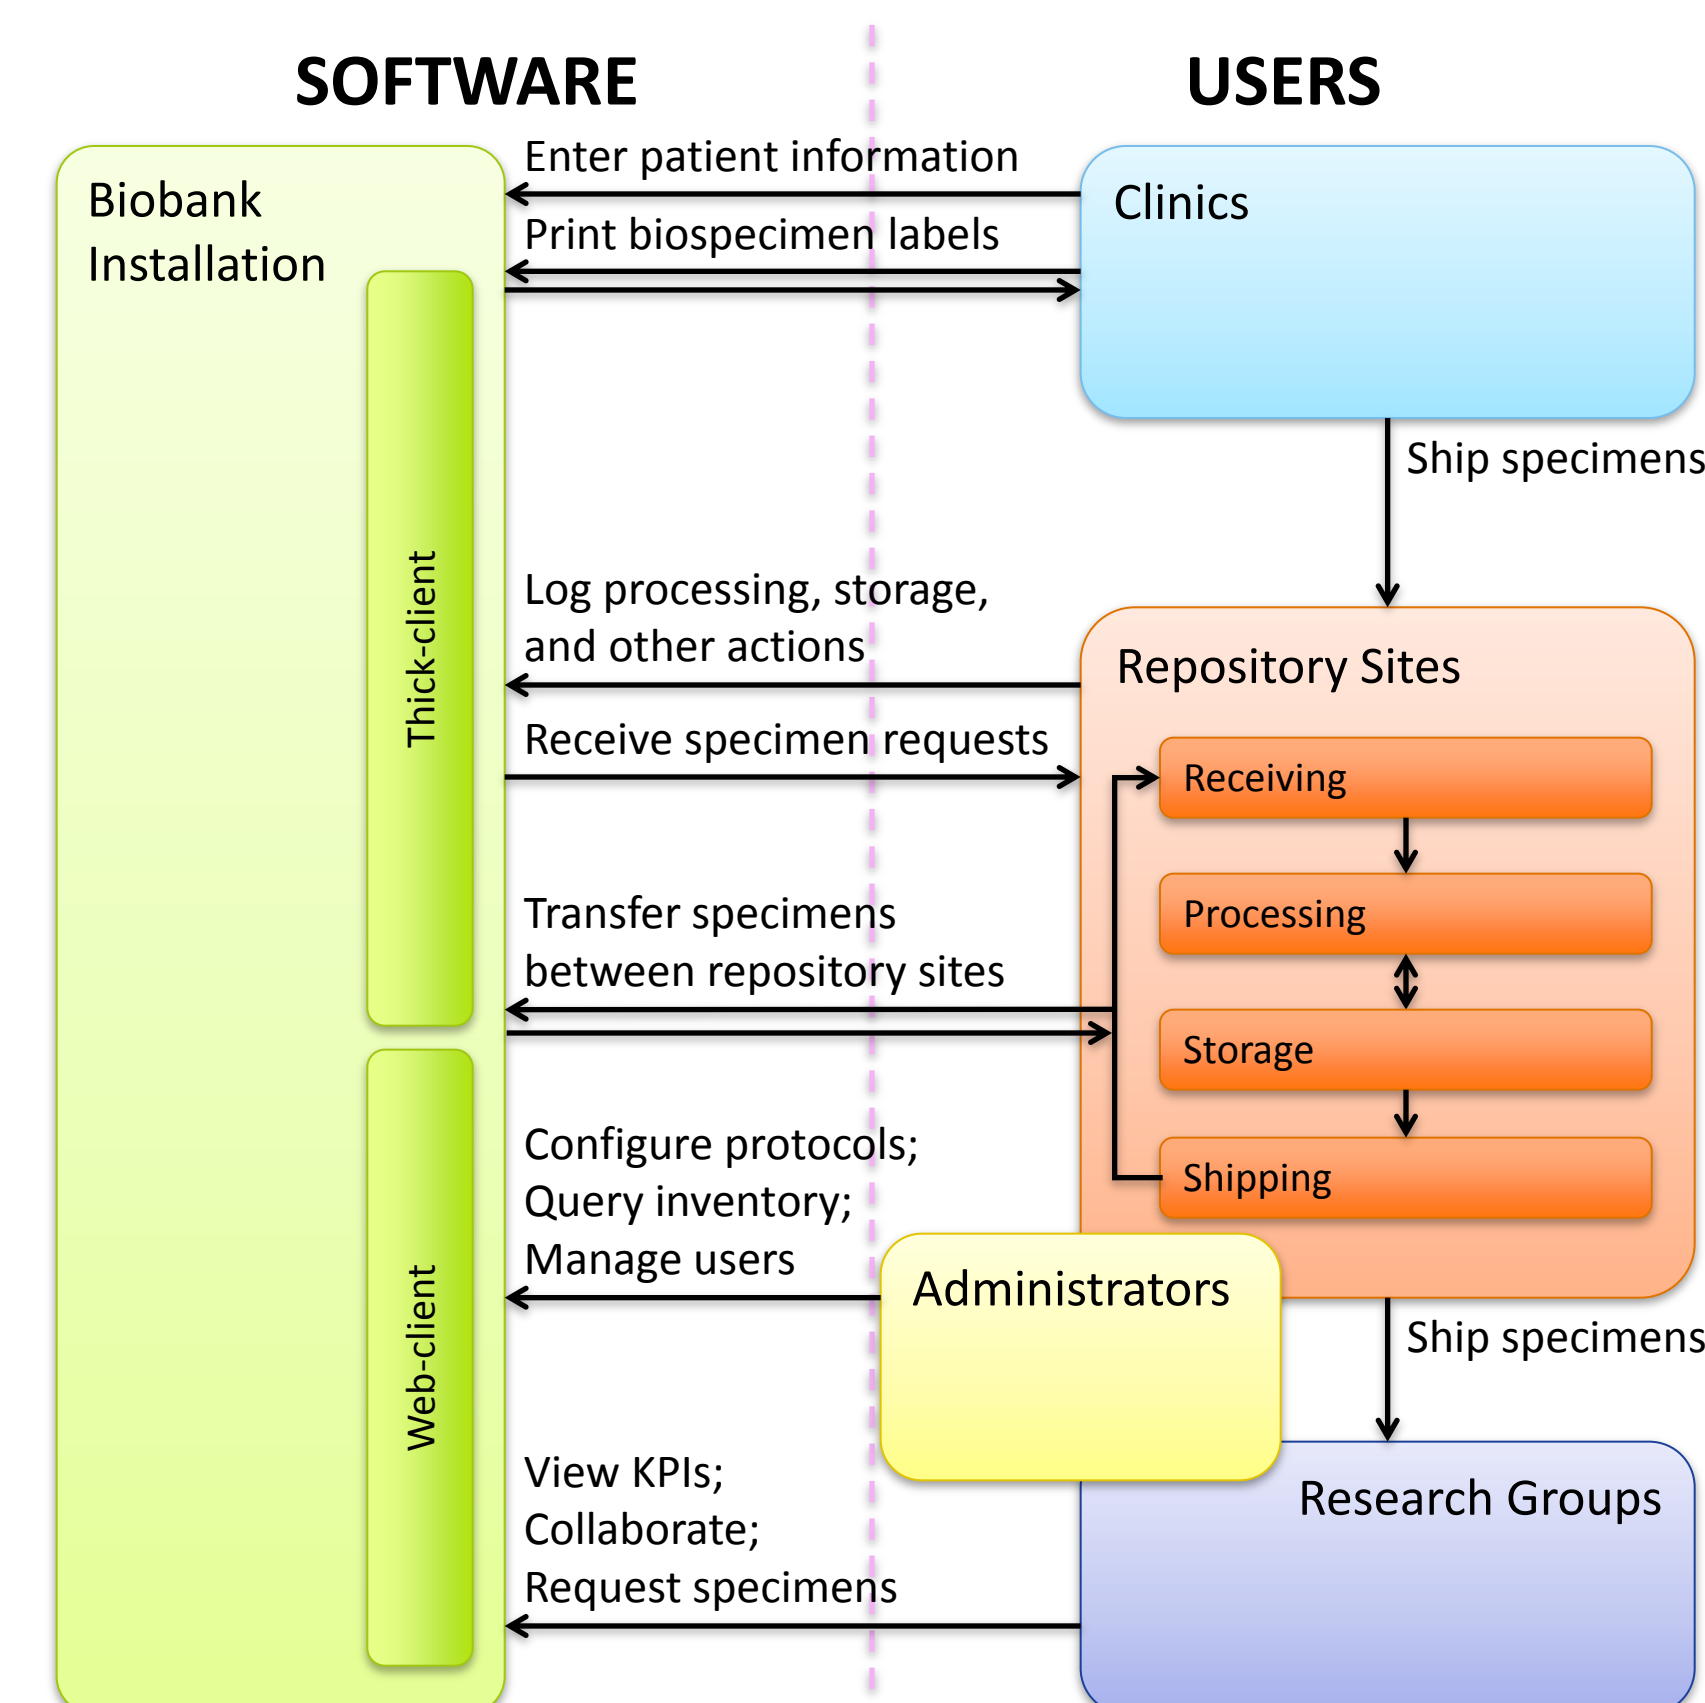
SOFTWARE

USERS

Biobank Installation

Thick-client

Web-client

Enter patient information

Print biospecimen labels

Clinics

Ship specimens

Log processing, storage, and other actions

Receive specimen requests

Repository Sites

Receiving

Processing

Storage

Shipping

Transfer specimens between repository sites

Configure protocols; Query inventory; Manage users

Administrators

Ship specimens

View KPIs; Collaborate; Request specimens

Research Groups